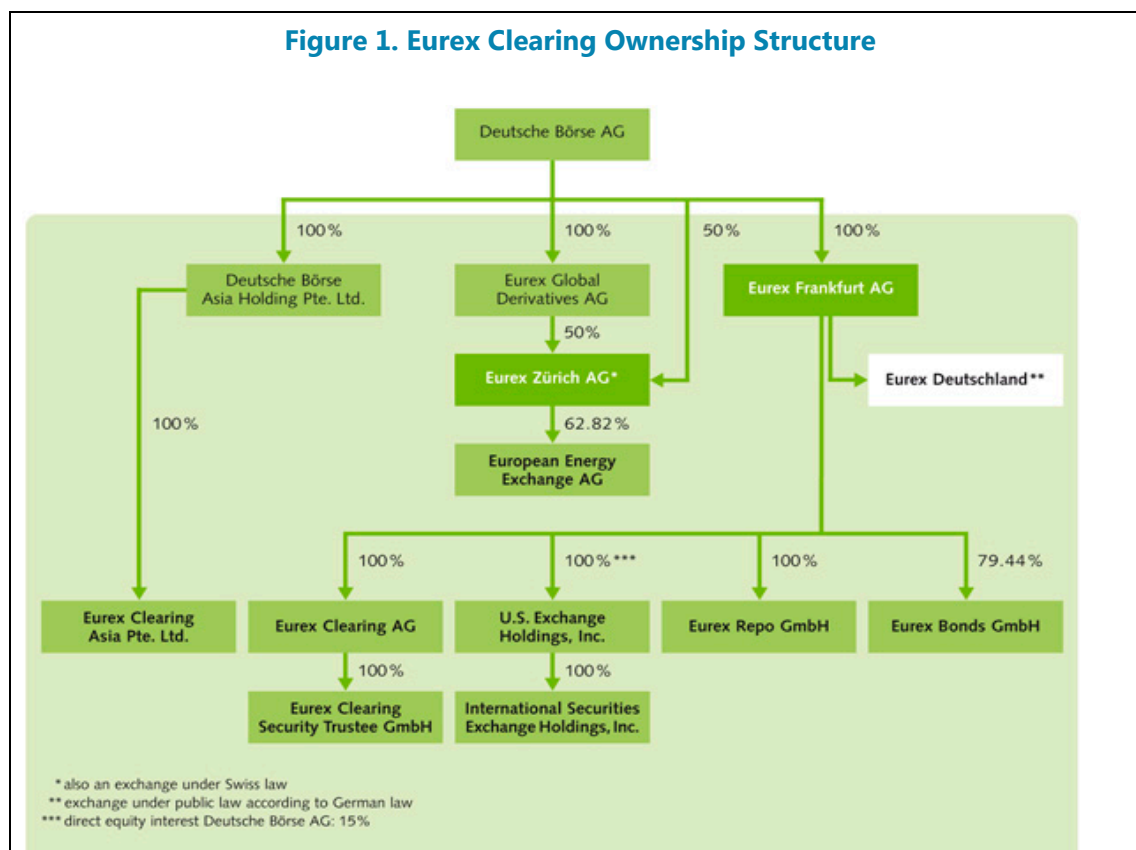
Figure 1. Eurex Clearing Ownership Structure

Deutsche Börse AG

100%

100%

50%

100%

Deutsche Börse Asia Holding Pte. Ltd.

Eurex Global Derivatives AG

Eurex Frankfurt AG

50%

Eurex Zürich AG*

Eurex Deutschland**

100%

62.82%

European Energy Exchange AG

100%

100%***

100%

79.44%

Eurex Clearing Asia Pte. Ltd.

Eurex Clearing AG

U.S. Exchange Holdings, Inc.

Eurex Repo GmbH

Eurex Bonds GmbH

100%

100%

Eurex Clearing Security Trustee GmbH

International Securities Exchange Holdings, Inc.

* also an exchange under Swiss law
** exchange under public law according to German law
*** direct equity interest Deutsche Börse AG: 15%